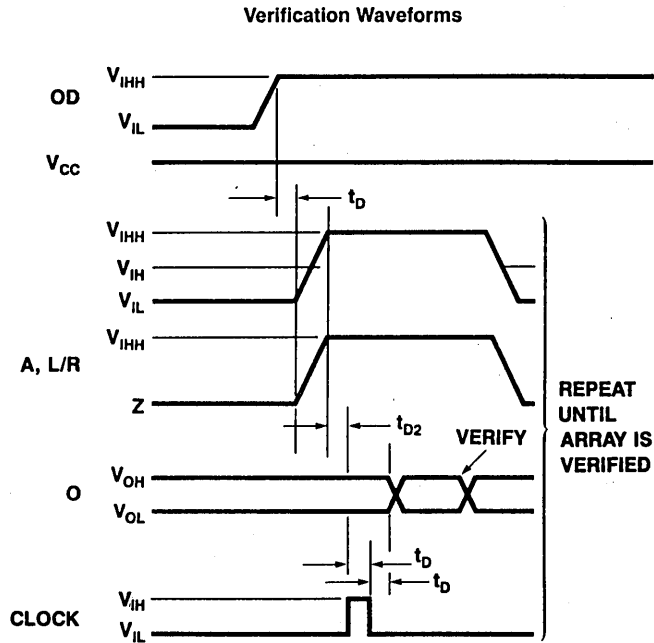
Verification Waveforms

OD
$V_{IHH}$
$V_{IL}$

$V_{CC}$

$t_D$

$V_{IHH}$
$V_{IH}$
$V_{IL}$

A, L/R
$V_{IHH}$

Z

$t_{D2}$

VERIFY

REPEAT UNTIL ARRAY IS VERIFIED

O
$V_{OH}$
$V_{OL}$

$t_D$
$t_D$

CLOCK
$V_{IH}$
$V_{IL}$